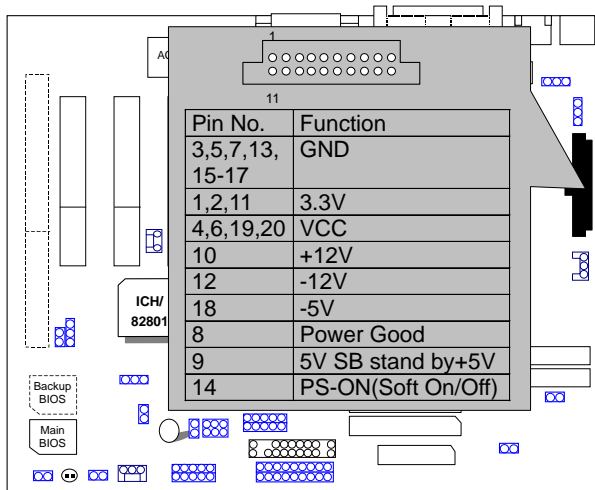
1

11

AC

ICH/
82801

Backup BIOS

Main BIOS

| Pin No. | Function |
|---|---|
| 3,5,7,13, 15-17 | GND |
| 1,2,11 | 3.3V |
| 4,6,19,20 | VCC |
| 10 | +12V |
| 12 | -12V |
| 18 | -5V |
| 8 | Power Good |
| 9 | 5V SB stand by+5V |
| 14 | PS-ON(Soft On/Off) |